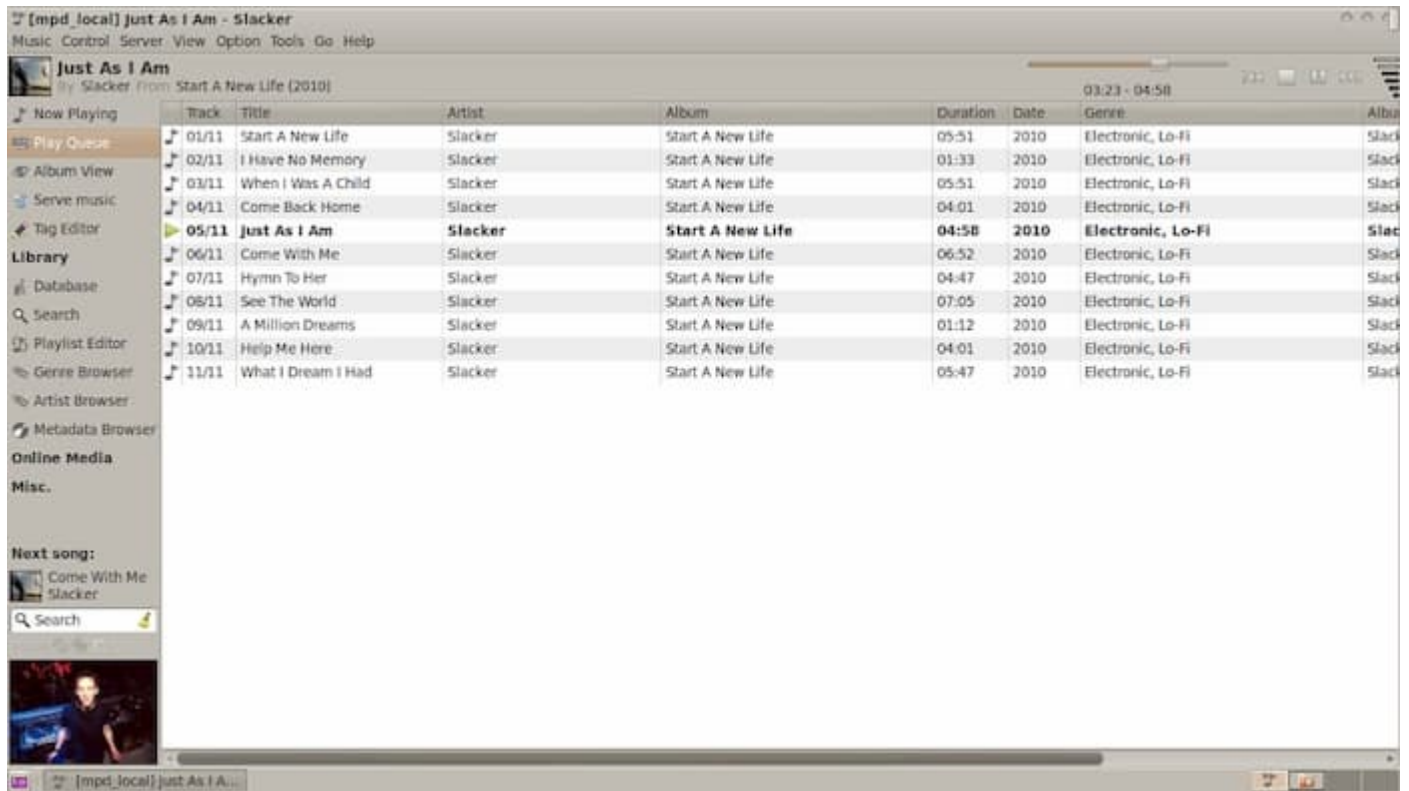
[mpd_local] Just As I Am - Slacker
Music Control Server View Option Tools Go Help

Just As I Am
By Slacker From Start A New Life (2010)

03:23 - 04:58

Now Playing
Play Queue
Album View
Serve music
Tag Editor
Library
Database
Search
Playlist Editor
Genre Browser
Artist Browser
Metadata Browser
Online Media
Misc.

Next song:
Come With Me
Slacker

Search

| | Track | Title | Artist | Album | Duration | Date | Genre | Albu |
|---|---|---|---|---|---|---|---|---|
| | 01/11 | Start A New Life | Slacker | Start A New Life | 05:51 | 2010 | Electronic, Lo-Fi | Slack |
| | 02/11 | I Have No Memory | Slacker | Start A New Life | 01:33 | 2010 | Electronic, Lo-Fi | Slack |
| | 03/11 | When I Was A Child | Slacker | Start A New Life | 05:51 | 2010 | Electronic, Lo-Fi | Slack |
| | 04/11 | Come Back Home | Slacker | Start A New Life | 04:01 | 2010 | Electronic, Lo-Fi | Slack |
| | 05/11 | Just As I Am | Slacker | Start A New Life | 04:58 | 2010 | Electronic, Lo-Fi | Slac |
| | 06/11 | Come With Me | Slacker | Start A New Life | 06:52 | 2010 | Electronic, Lo-Fi | Slack |
| | 07/11 | Hymn To Her | Slacker | Start A New Life | 04:47 | 2010 | Electronic, Lo-Fi | Slack |
| | 08/11 | See The World | Slacker | Start A New Life | 07:05 | 2010 | Electronic, Lo-Fi | Slack |
| | 09/11 | A Million Dreams | Slacker | Start A New Life | 01:12 | 2010 | Electronic, Lo-Fi | Slack |
| | 10/11 | Help Me Here | Slacker | Start A New Life | 04:01 | 2010 | Electronic, Lo-Fi | Slack |
| | 11/11 | What I Dream I Had | Slacker | Start A New Life | 05:47 | 2010 | Electronic, Lo-Fi | Slack |

[mpd_local] Just As I A...